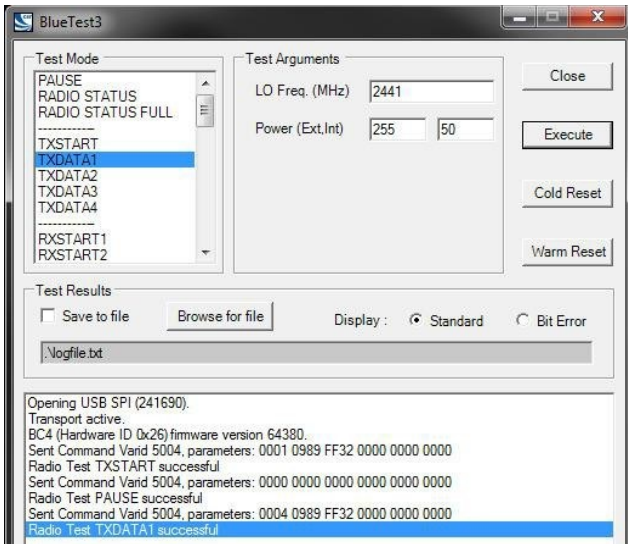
BlueTest3

Test Mode

PAUSE
RADIO STATUS
RADIO STATUS FULL
-----------
TXSTART
TXDATA1
TXDATA2
TXDATA3
TXDATA4
-----------
RXSTART1
RXSTART2

Test Arguments

LO Freq. (MHz) 2441

Power (Ext,Int) 255 50

Close

Execute

Cold Reset

Warm Reset

Test Results

Save to file

Browse for file

Display : Standard Bit Error

.\logfile.txt

Opening USB SPI (241690).
Transport active.
BC4 (Hardware ID 0x26) firmware version 64380.
Sent Command Varid 5004, parameters: 0001 0989 FF32 0000 0000 0000
Radio Test TXSTART successful
Sent Command Varid 5004, parameters: 0000 0000 0000 0000 0000 0000
Radio Test PAUSE successful
Sent Command Varid 5004, parameters: 0004 0989 FF32 0000 0000 0000
Radio Test TXDATA1 successful